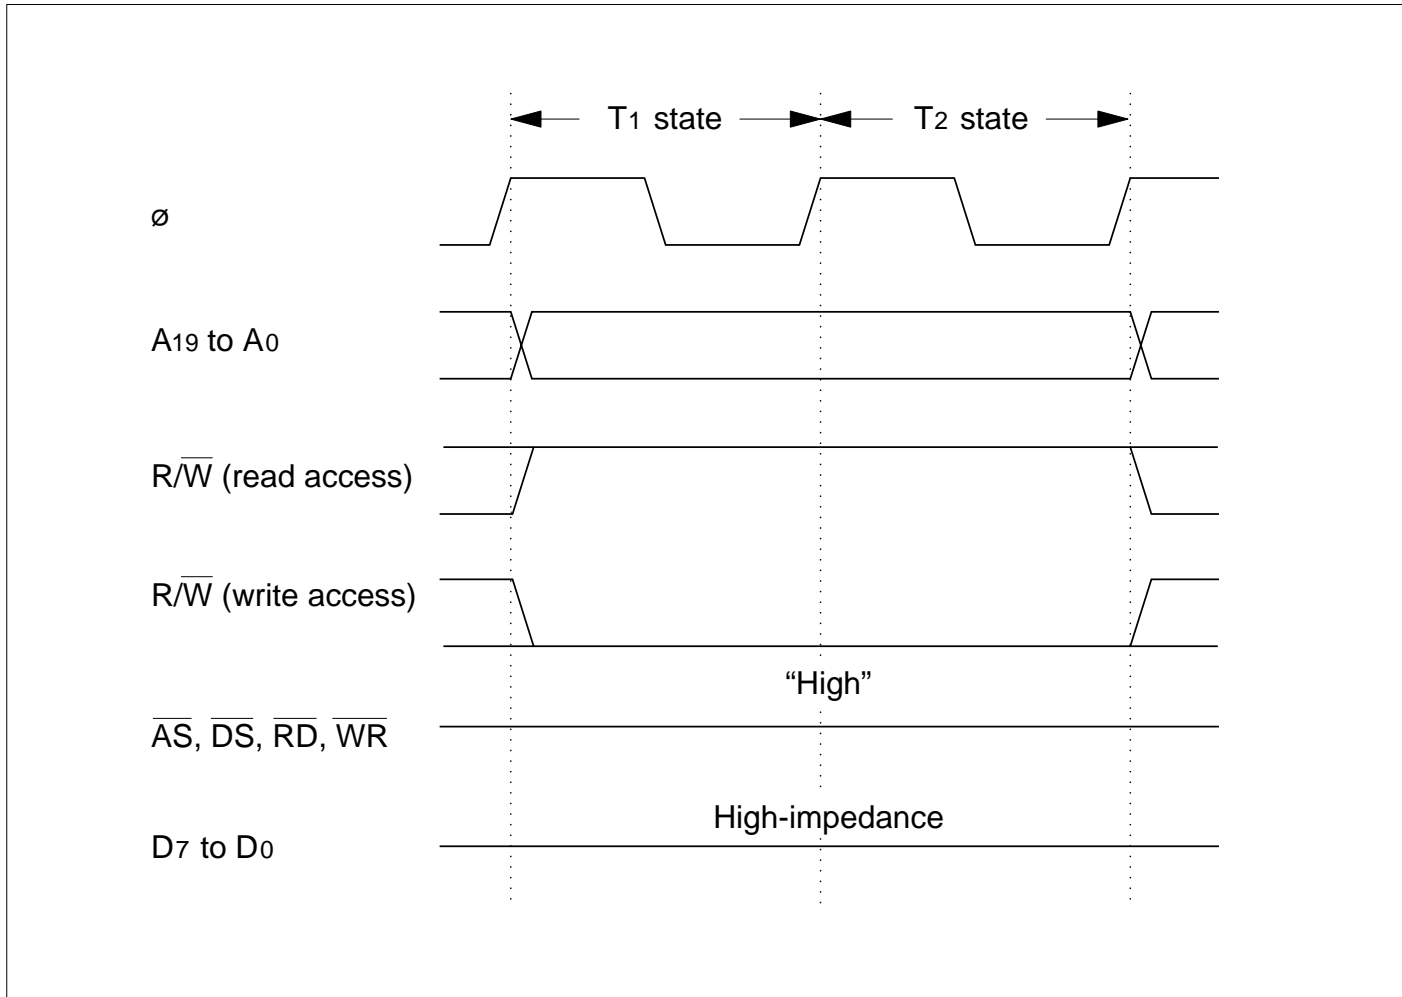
$T_1$ state

$T_2$ state

ø

$A_{19}$ to $A_0$

$R/\overline{W}$ (read access)

$R/\overline{W}$ (write access)

“High”

$\overline{AS}$, $\overline{DS}$, $\overline{RD}$, $\overline{WR}$

High-impedance

$D_7$ to $D_0$